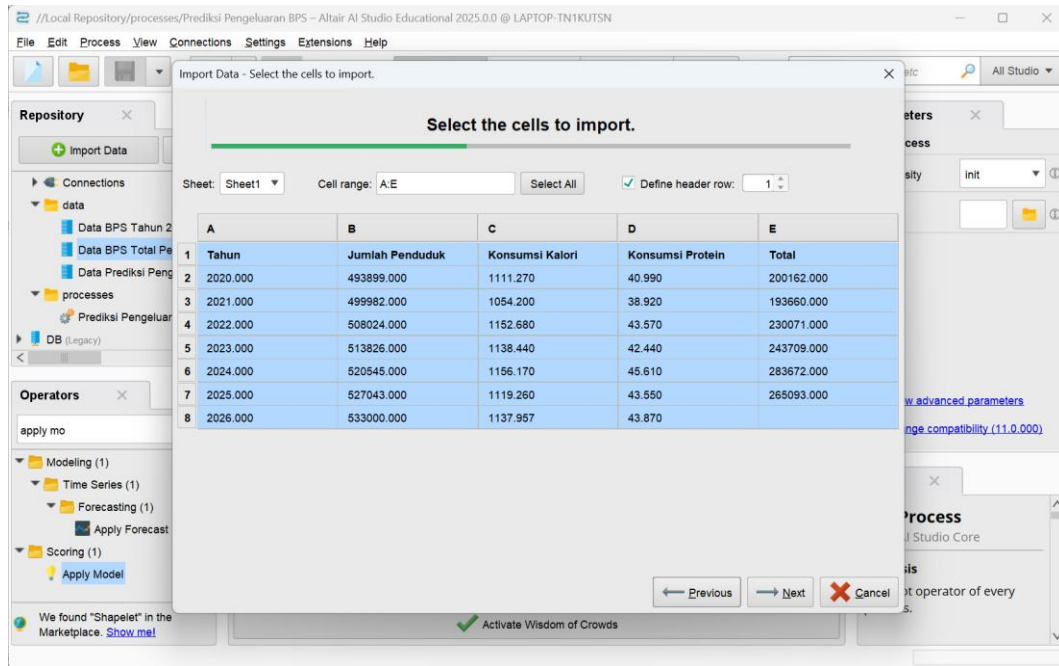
//Local Repository/processes/Prediksi Pengeluaran BPS – Altair AI Studio Educational 2025.0.0 @ LAPTOP-TN1KUTSN

File Edit Process View Connections Settings Extensions Help

etc All Studio

Repository

Import Data

Connections
data
Data BPS Tahun 2
Data BPS Total Pe
Data Prediksi Peng
processes
Prediksi Pengeluar
DB (Legacy)

Operators

apply mo

Modeling (1)
Time Series (1)
Forecasting (1)
Apply Forecast
Scoring (1)
Apply Model

We found "Shapelet" in the Marketplace. Show me!

Import Data - Select the cells to import.

Select the cells to import.

Sheet: Sheet1 Cell range: A:E Select All Define header row: 1

| | A | B | C | D | E |
|---|---|---|---|---|---|
| 1 | Tahun | Jumlah Penduduk | Konsumsi Kalori | Konsumsi Protein | Total |
| 2 | 2020.000 | 493899.000 | 1111.270 | 40.990 | 200162.000 |
| 3 | 2021.000 | 499982.000 | 1054.200 | 38.920 | 193660.000 |
| 4 | 2022.000 | 508024.000 | 1152.680 | 43.570 | 230071.000 |
| 5 | 2023.000 | 513826.000 | 1138.440 | 42.440 | 243709.000 |
| 6 | 2024.000 | 520545.000 | 1156.170 | 45.610 | 283672.000 |
| 7 | 2025.000 | 527043.000 | 1119.260 | 43.550 | 265093.000 |
| 8 | 2026.000 | 533000.000 | 1137.957 | 43.870 | |

Previous Next Cancel

Activate Wisdom of Crowds

eters
cess
sity init

w advanced parameters
nge compatibility (11.0.000)

Process
I Studio Core
sis
ot operator of every
s.